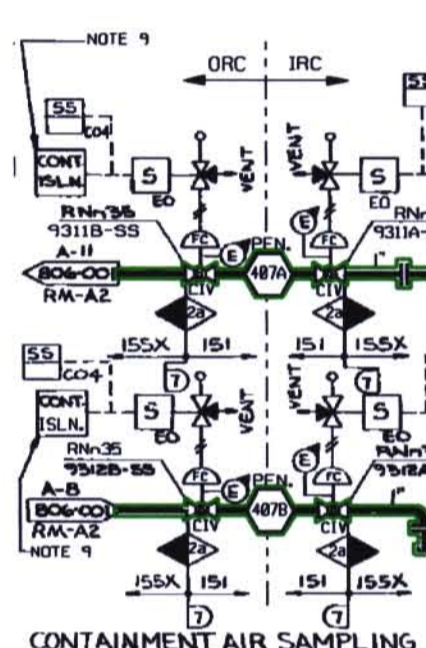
NOTE 9

ORC IRC

SS
C04
CONT. ISLN.
S
EO
VENT
VENT
S
EO
RNn35
9311B-SS
RN
9311A-
E
E
FC
FC
PEN.
407A
A-11
806-00
RM-A2
CIV
CIV
1"
2a
2a
155X 151 151 155X

SS
C04
CONT. ISLN.
7
7
S
EO
VENT
VENT
S
EO
RNn35
9312B-SS
RNn
9312A
E
FC
FC
PEN.
407B
A-8
806-00
RM-A2
CIV
CIV
1"
NOTE 9
2a
2a
155X 151 151 155X
7
7

CONTAINMENT AIR SAMPLING